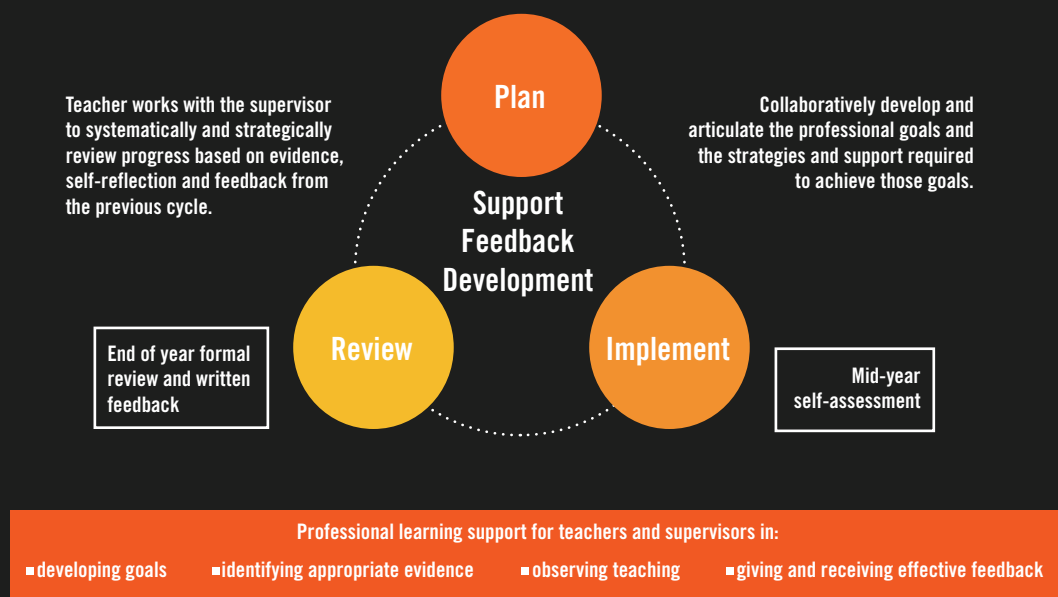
Teacher works with the supervisor to systematically and strategically review progress based on evidence, self-reflection and feedback from the previous cycle.

Plan

Collaboratively develop and articulate the professional goals and the strategies and support required to achieve those goals.

Support
Feedback
Development

End of year formal review and written feedback

Review

Implement

Mid-year self-assessment

Professional learning support for teachers and supervisors in:

developing goals

identifying appropriate evidence

observing teaching

giving and receiving effective feedback